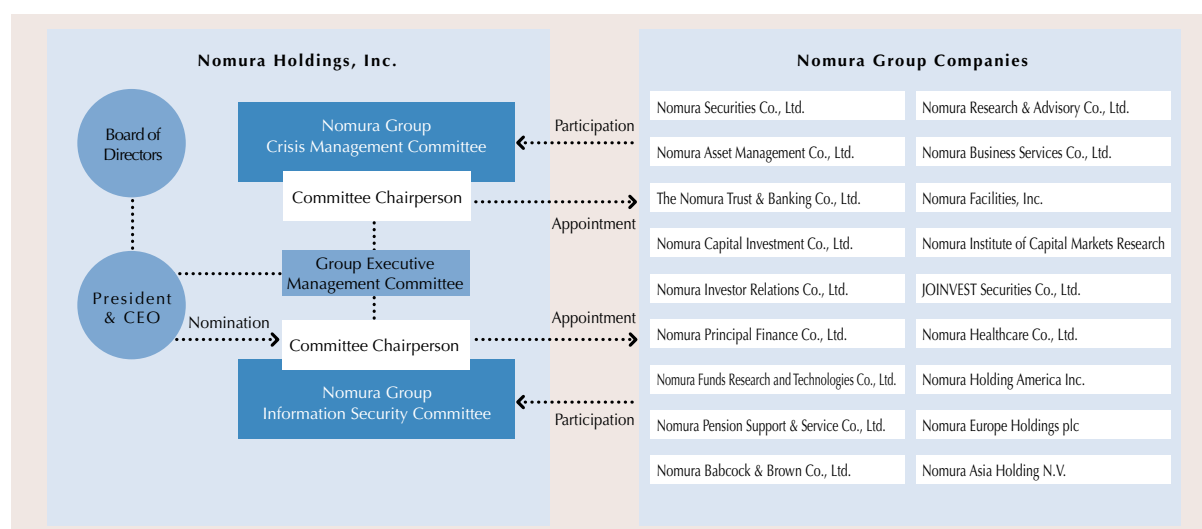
Nomura Holdings, Inc.

Board of Directors

Nomura Group Crisis Management Committee

Committee Chairperson

Group Executive Management Committee

President & CEO

Nomination

Committee Chairperson

Nomura Group Information Security Committee

Participation

Appointment

Appointment

Participation

Nomura Group Companies

| | |
|---|---|
| Nomura Securities Co., Ltd. | Nomura Research & Advisory Co., Ltd. |
| Nomura Asset Management Co., Ltd. | Nomura Business Services Co., Ltd. |
| The Nomura Trust & Banking Co., Ltd. | Nomura Facilities, Inc. |
| Nomura Capital Investment Co., Ltd. | Nomura Institute of Capital Markets Research |
| Nomura Investor Relations Co., Ltd. | JOINVEST Securities Co., Ltd. |
| Nomura Principal Finance Co., Ltd. | Nomura Healthcare Co., Ltd. |
| Nomura Funds Research and Technologies Co., Ltd. | Nomura Holding America Inc. |
| Nomura Pension Support & Service Co., Ltd. | Nomura Europe Holdings plc |
| Nomura Babcock & Brown Co., Ltd. | Nomura Asia Holding N.V. |